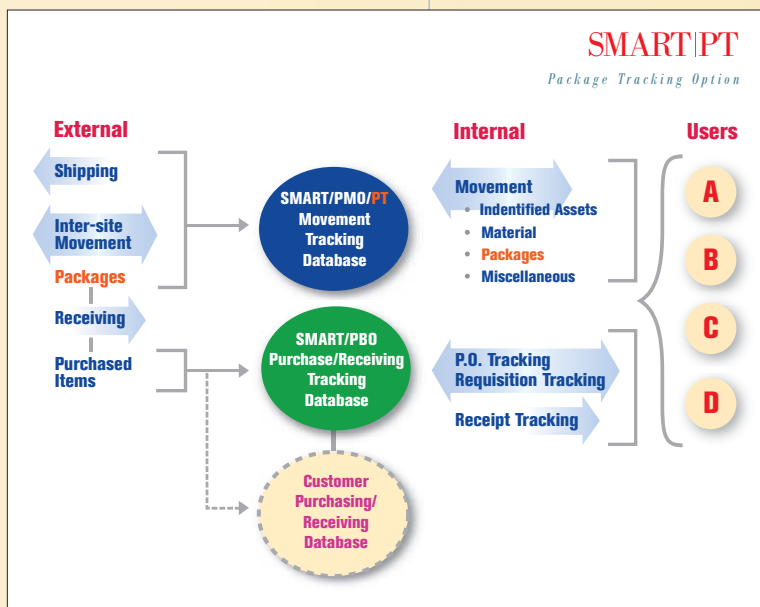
SMART|PT
Package Tracking Option

External

Shipping

Inter-site Movement

Packages

Receiving

Purchased Items

SMART/PMO/PT Movement Tracking Database

SMART/PBO Purchase/Receiving Tracking Database

Customer Purchasing/ Receiving Database

Internal

Movement
• Indentified Assets
• Material
• Packages
• Miscellaneous

P.O. Tracking
Requisition Tracking

Receipt Tracking

Users

A

B

C

D